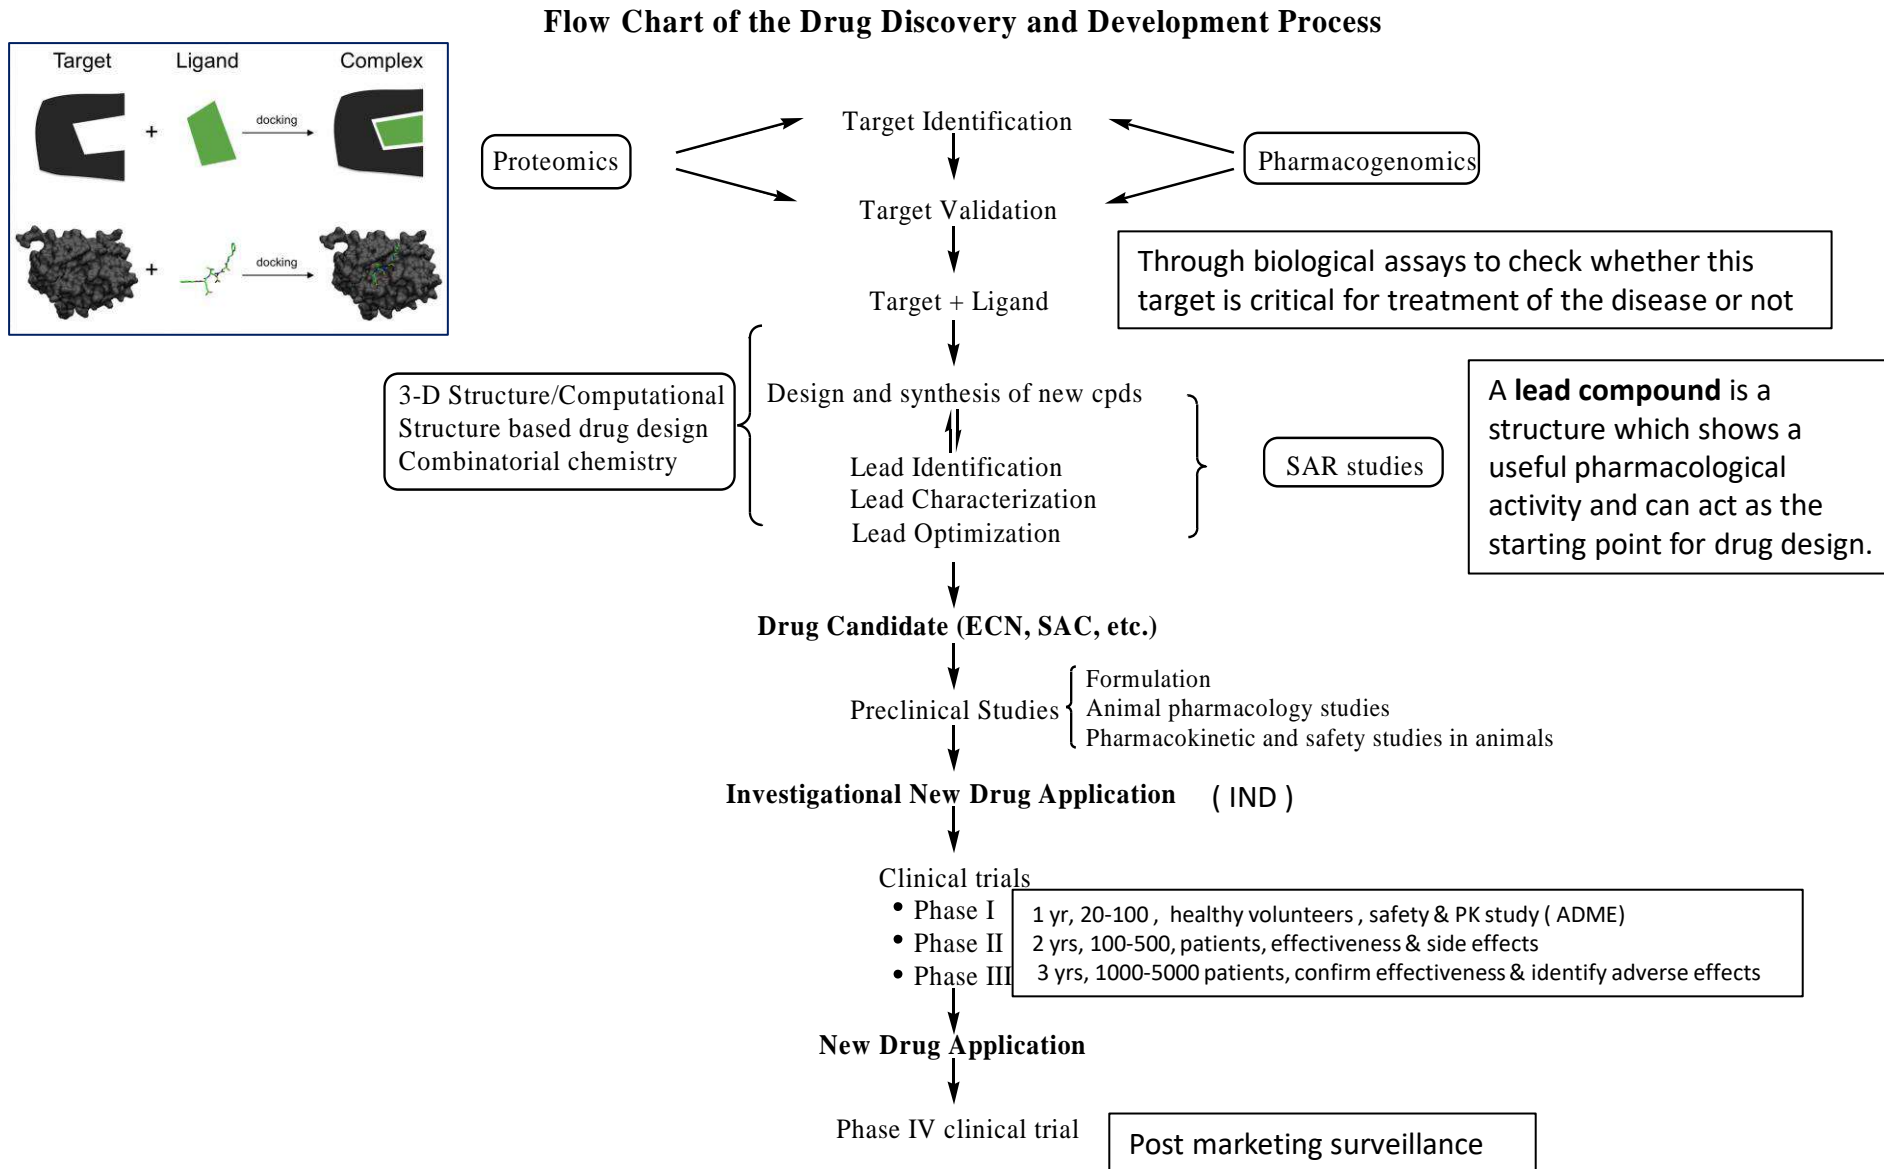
Flow Chart of the Drug Discovery and Development Process

Target Ligand Complex

docking

docking

Proteomics

Target Identification

Pharmacogenomics

Target Validation

Through biological assays to check whether this target is critical for treatment of the disease or not

Target + Ligand

3-D Structure/Computational
Structure based drug design
Combinatorial chemistry

Design and synthesis of new cpds

Lead Identification
Lead Characterization
Lead Optimization

SAR studies

A **lead compound** is a structure which shows a useful pharmacological activity and can act as the starting point for drug design.

**Drug Candidate (ECN, SAC, etc.)**

Preclinical Studies

Formulation
Animal pharmacology studies
Pharmacokinetic and safety studies in animals

**Investigational New Drug Application** ( IND )

Clinical trials
• Phase I
• Phase II
• Phase III

1 yr, 20-100 , healthy volunteers , safety & PK study ( ADME)
2 yrs, 100-500, patients, effectiveness & side effects
3 yrs, 1000-5000 patients, confirm effectiveness & identify adverse effects

**New Drug Application**

Phase IV clinical trial

Post marketing surveillance